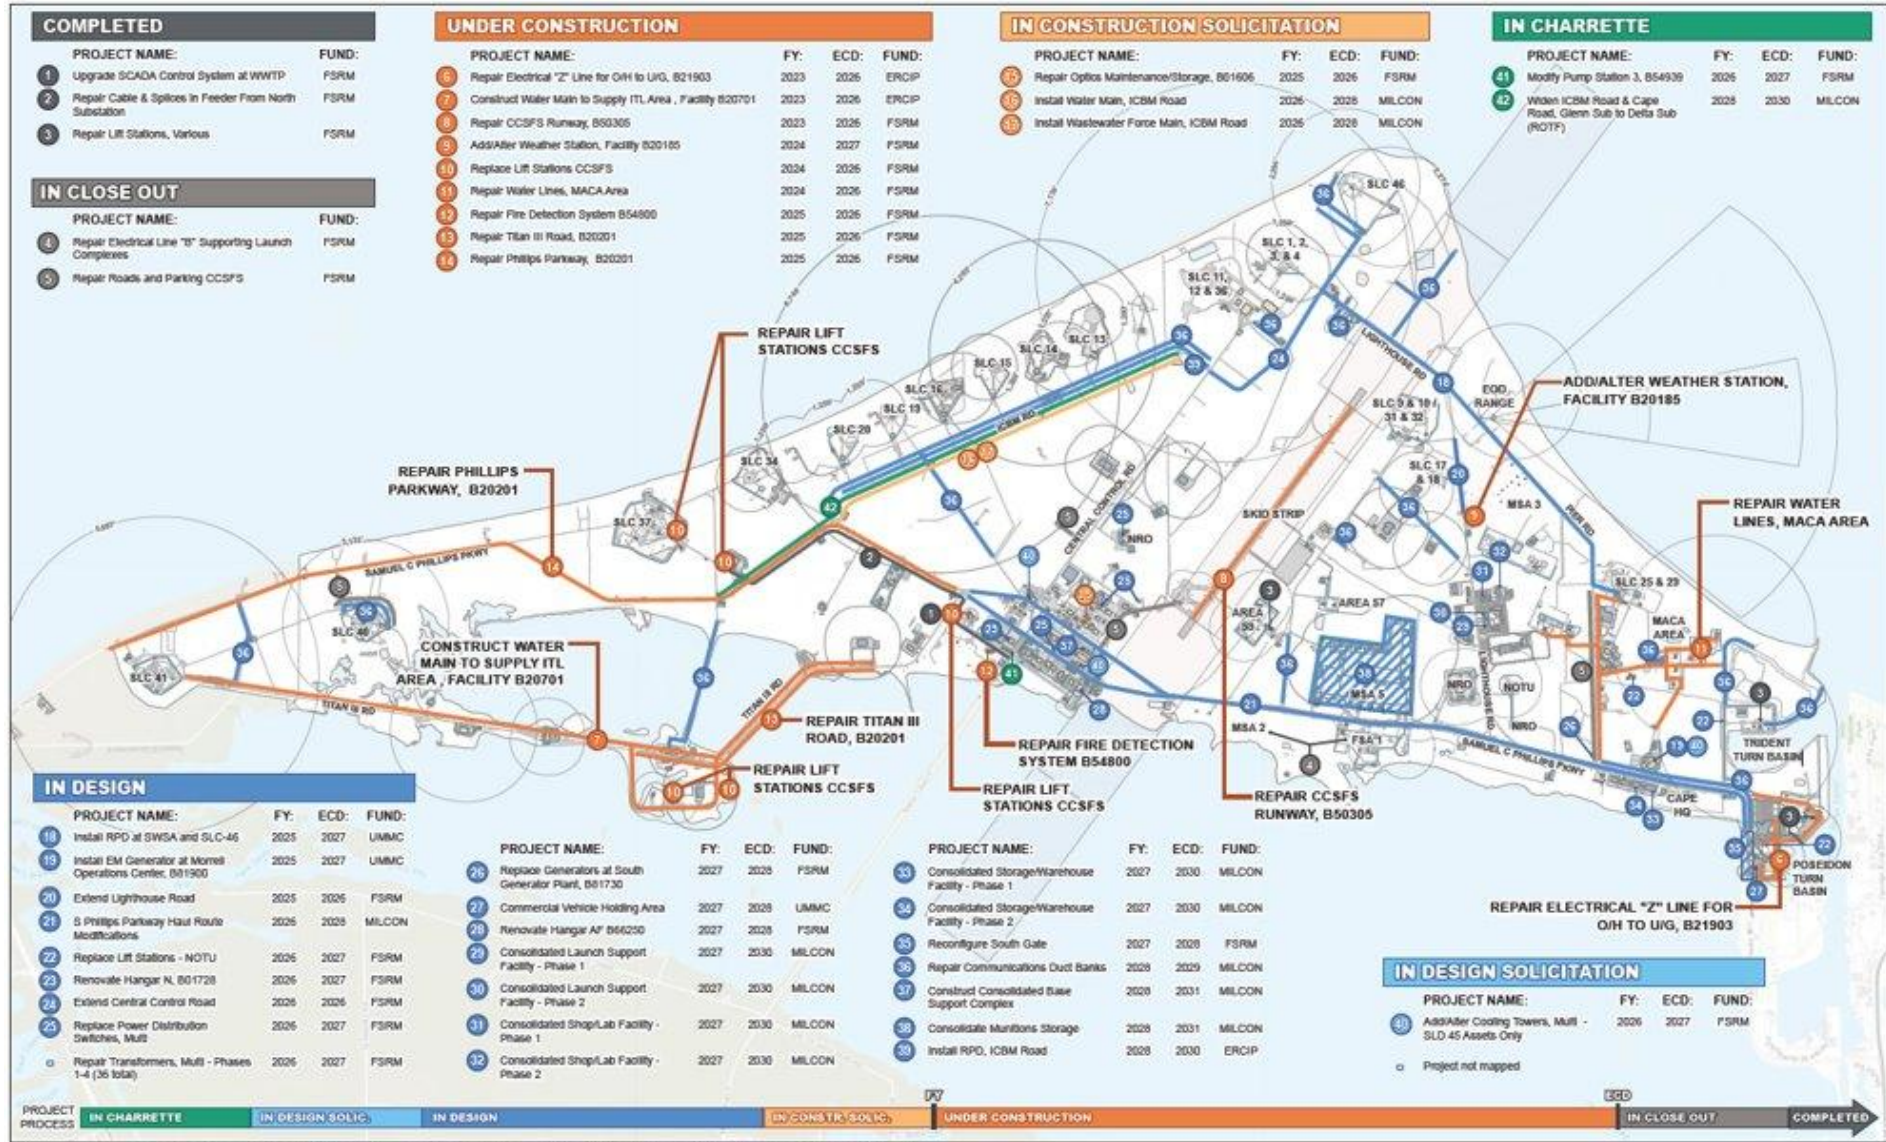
COMPLETED

| | PROJECT NAME: | FUND: |
|---|---|---|
| 1 | Upgrade SCADA Control System at WWTP | FSRM |
| 2 | Repair Cable & Splices in Feeder From North Substation | FSRM |
| 3 | Repair Lift Stations, Various | FSRM |

IN CLOSE OUT

| | PROJECT NAME: | FUND: |
|---|---|---|
| 4 | Repair Electrical Line "B" Supporting Launch Complexes | FSRM |
| 5 | Repair Roads and Parking CCSFS | FSRM |

UNDER CONSTRUCTION

| | PROJECT NAME: | FY: | ECD: | FUND: |
|---|---|---|---|---|
| 6 | Repair Electrical "Z" Line for O/H to U/G, B21903 | 2023 | 2026 | ERCIP |
| 7 | Construct Water Main to Supply ITL Area , Facility B20701 | 2023 | 2026 | ERCIP |
| 8 | Repair CCSFS Runway, B50305 | 2023 | 2026 | FSRM |
| 9 | Add/Alter Weather Station, Facility B20185 | 2024 | 2027 | FSRM |
| 10 | Replace Lift Stations CCSFS | 2024 | 2026 | FSRM |
| 11 | Repair Water Lines, MACA Area | 2024 | 2026 | FSRM |
| 12 | Repair Fire Detection System B54800 | 2025 | 2026 | FSRM |
| 13 | Repair Titan III Road, B20201 | 2025 | 2026 | FSRM |
| 14 | Repair Phillips Parkway, B20201 | 2025 | 2026 | FSRM |

IN CONSTRUCTION SOLICITATION

| | PROJECT NAME: | FY: | ECD: | FUND: |
|---|---|---|---|---|
| 15 | Repair Optics Maintenance/Storage, B01606 | 2025 | 2026 | FSRM |
| 16 | Install Water Main, ICBM Road | 2026 | 2028 | MILCON |
| 17 | Install Wastewater Force Main, ICBM Road | 2026 | 2028 | MILCON |

IN CHARRETTE

| | PROJECT NAME: | FY: | ECD: | FUND: |
|---|---|---|---|---|
| 41 | Modify Pump Station 3, B54939 | 2026 | 2027 | FSRM |
| 42 | Widen ICBM Road & Cape Road, Glenn Sub to Delta Sub (ROTF) | 2028 | 2030 | MILCON |

REPAIR LIFT STATIONS CCSFS
ADD/ALTER WEATHER STATION, FACILITY B20185
REPAIR PHILLIPS PARKWAY, B20201
REPAIR WATER LINES, MACA AREA
CONSTRUCT WATER MAIN TO SUPPLY ITL AREA , FACILITY B20701
REPAIR TITAN III ROAD, B20201
REPAIR LIFT STATIONS CCSFS
REPAIR FIRE DETECTION SYSTEM B54800
REPAIR LIFT STATIONS CCSFS
REPAIR CCSFS RUNWAY, B50305
REPAIR ELECTRICAL "Z" LINE FOR O/H TO U/G, B21903

SLC 46, SLC 1, 2, 3, & 4, SLC 11, 12 & 36, SLC 15, SLC 14, SLC 13, SLC 16, SLC 19, SLC 20, SLC 34, SLC 37, SLC 40, SLC 41, SLC 9 & 10 / 31 & 32, SLC 17 & 18, SLC 25 & 29, EOD RANGE, MSA 3, MSA 2, MSA 5, SKID STRIP, AREA 57, AREA 55, NRO, NOTU, MACA AREA, TRIDENT TURN BASIN, CAPE HQ, POSEIDON TURN BASIN, FSA 1, LIGHTHOUSE RD, ICBM RD, CENTRAL CONTROL RD, SAMUEL C PHILLIPS PKWY, TITAN III RD, PIER RD

IN DESIGN

| | PROJECT NAME: | FY: | ECD: | FUND: |
|---|---|---|---|---|
| 18 | Install RPD at SWSA and SLC-46 | 2025 | 2027 | UMMC |
| 19 | Install EM Generator at Morrell Operations Center, B81900 | 2025 | 2027 | UMMC |
| 20 | Extend Lighthouse Road | 2025 | 2026 | FSRM |
| 21 | S Phillips Parkway Haul Route Modifications | 2026 | 2028 | MILCON |
| 22 | Replace Lift Stations - NOTU | 2026 | 2027 | FSRM |
| 23 | Renovate Hangar N, B01728 | 2026 | 2027 | FSRM |
| 24 | Extend Central Control Road | 2026 | 2026 | FSRM |
| 25 | Replace Power Distribution Switches, Multi | 2026 | 2027 | FSRM |
| o | Repair Transformers, Multi - Phases 1-4 (36 total) | 2026 | 2027 | FSRM |

| | PROJECT NAME: | FY: | ECD: | FUND: |
|---|---|---|---|---|
| 26 | Replace Generators at South Generator Plant, B01730 | 2027 | 2028 | FSRM |
| 27 | Commercial Vehicle Holding Area | 2027 | 2028 | UMMC |
| 28 | Renovate Hangar AF B66250 | 2027 | 2028 | FSRM |
| 29 | Consolidated Launch Support Facility - Phase 1 | 2027 | 2030 | MILCON |
| 30 | Consolidated Launch Support Facility - Phase 2 | 2027 | 2030 | MILCON |
| 31 | Consolidated Shop/Lab Facility - Phase 1 | 2027 | 2030 | MILCON |
| 32 | Consolidated Shop/Lab Facility - Phase 2 | 2027 | 2030 | MILCON |

| | PROJECT NAME: | FY: | ECD: | FUND: |
|---|---|---|---|---|
| 33 | Consolidated Storage/Warehouse Facility - Phase 1 | 2027 | 2030 | MILCON |
| 34 | Consolidated Storage/Warehouse Facility - Phase 2 | 2027 | 2030 | MILCON |
| 35 | Reconfigure South Gate | 2027 | 2028 | FSRM |
| 36 | Repair Communications Duct Banks | 2028 | 2029 | MILCON |
| 37 | Construct Consolidated Base Support Complex | 2028 | 2031 | MILCON |
| 38 | Consolidate Munitions Storage | 2028 | 2031 | MILCON |
| 39 | Install RPD, ICBM Road | 2028 | 2030 | ERCIP |

IN DESIGN SOLICITATION

| | PROJECT NAME: | FY: | ECD: | FUND: |
|---|---|---|---|---|
| 40 | Add/Alter Cooling Towers, Multi - SLD 45 Assets Only | 2026 | 2027 | FSRM |

o Project not mapped

PROJECT PROCESS IN CHARRETTE IN DESIGN SOLIC. IN DESIGN IN CONSTR. SOLIC. FY UNDER CONSTRUCTION ECD IN CLOSE OUT COMPLETED